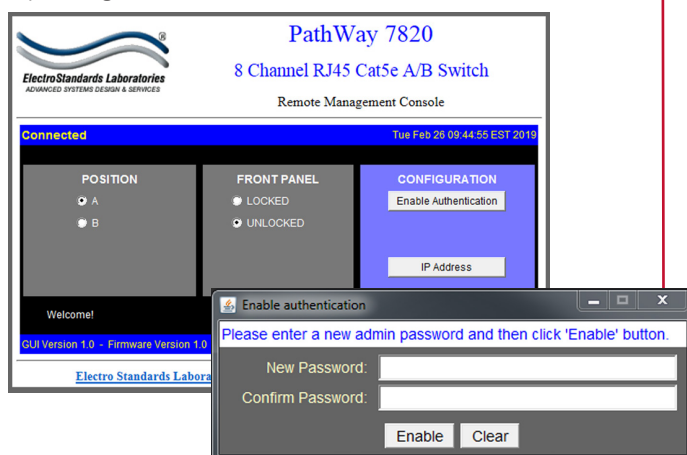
ElectroStandards Laboratories
ADVANCED SYSTEMS DESIGN & SERVICES

PathWay 7820

8 Channel RJ45 Cat5e A/B Switch

Remote Management Console

Connected

Tue Feb 26 09:44:55 EST 2019

POSITION

A

B

FRONT PANEL

LOCKED

UNLOCKED

CONFIGURATION

Enable Authentication

IP Address

Welcome!

GUI Version 1.0 - Firmware Version 1.0

Electro Standards Labora

Enable authentication

Please enter a new admin password and then click 'Enable' button.

New Password:

Confirm Password:

Enable

Clear